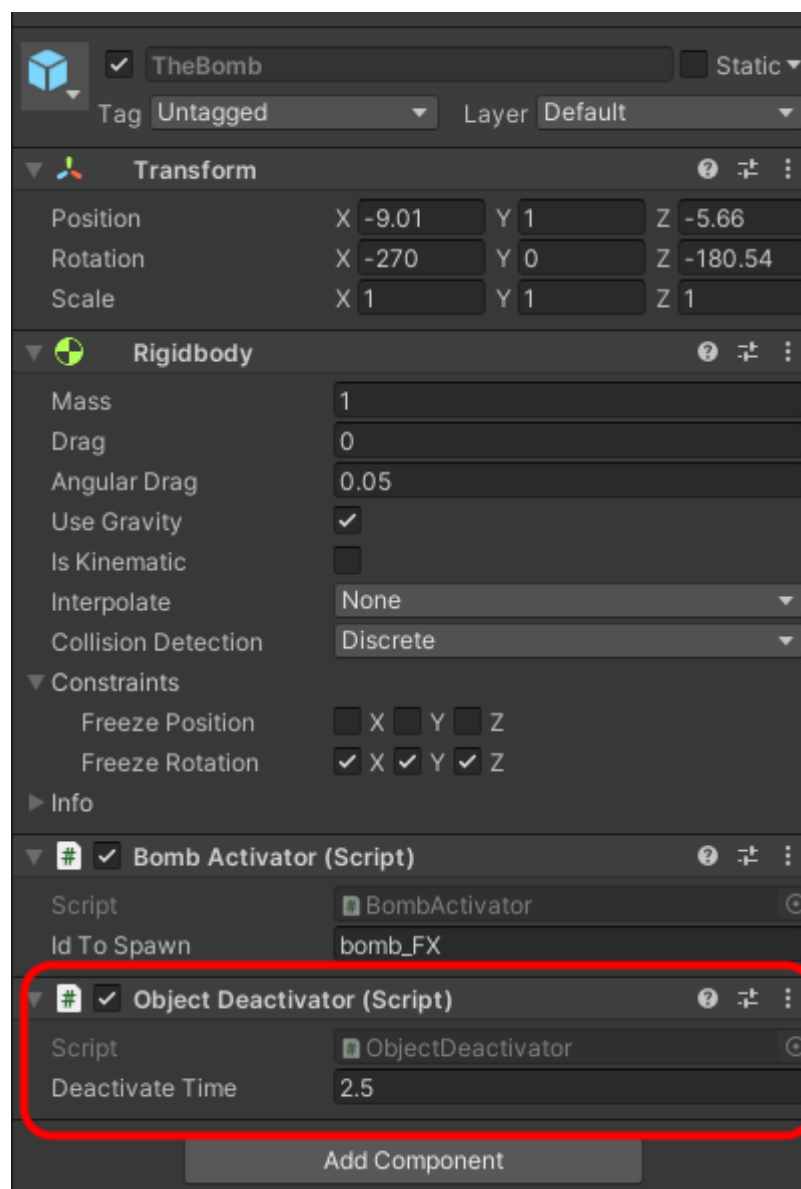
TheBomb
Static
Tag Untagged
Layer Default

Transform
Position X -9.01 Y 1 Z -5.66
Rotation X -270 Y 0 Z -180.54
Scale X 1 Y 1 Z 1

Rigidbody
Mass 1
Drag 0
Angular Drag 0.05
Use Gravity
Is Kinematic
Interpolate None
Collision Detection Discrete
Constraints
Freeze Position X Y Z
Freeze Rotation X Y Z
Info

Bomb Activator (Script)
Script BombActivator
Id To Spawn bomb_FX

Object Deactivator (Script)
Script ObjectDeactivator
Deactivate Time 2.5

Add Component